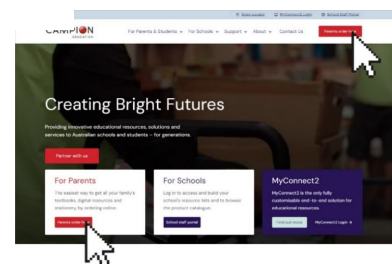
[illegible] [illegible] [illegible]

CAMPION EDUCATION

For Parents & Students ⌄ For Schools ⌄ Support ⌄ About ⌄ Contact Us

Parents order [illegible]

Creating Bright Futures

Providing innovative educational resources, solutions and services to Australian schools and students – for generations.

Partner with us

For Parents

The easiest way to get all your family's textbooks, digital resources and stationery, by ordering online.

Parents order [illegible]

For Schools

Log in to access and build your school's resource lists and to browse the product catalogue.

School staff portal

MyConnect2

MyConnect2 is the only fully customisable end-to-end solution for educational resources.

Find out more

MyConnect2 Login →